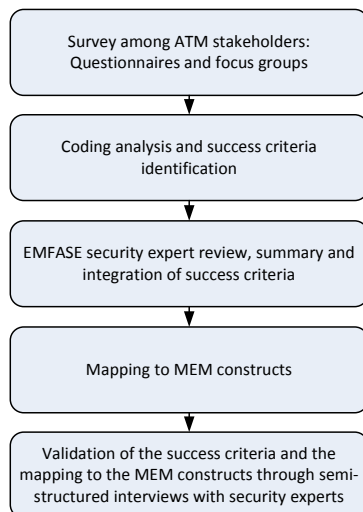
Survey among ATM stakeholders: Questionnaires and focus groups

Coding analysis and success criteria identification

EMFASE security expert review, summary and integration of success criteria

Mapping to MEM constructs

Validation of the success criteria and the mapping to the MEM constructs through semi-structured interviews with security experts